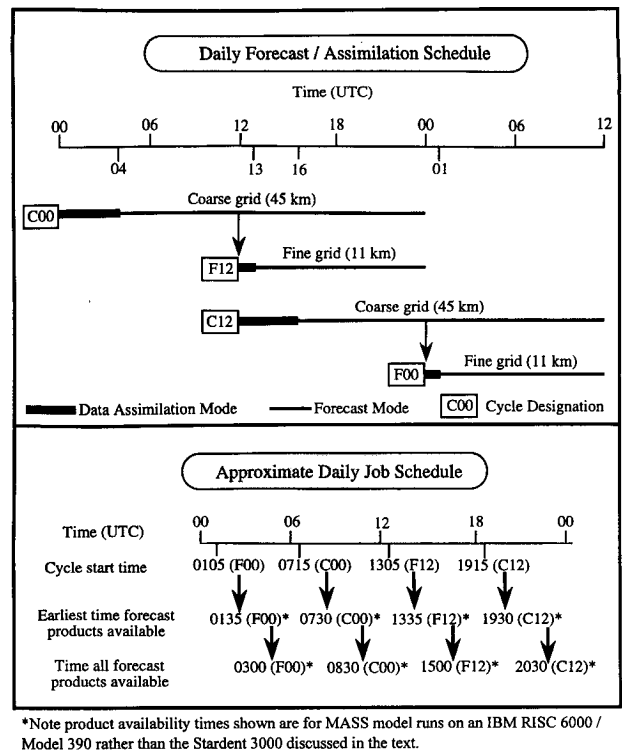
Daily Forecast / Assimilation Schedule

Time (UTC)

00 06 12 18 00 06 12

04 13 16 01

C00 Coarse grid (45 km)

F12 Fine grid (11 km)

C12 Coarse grid (45 km)

F00 Fine grid (11 km)

Data Assimilation Mode Forecast Mode C00 Cycle Designation

Approximate Daily Job Schedule

Time (UTC) 00 06 12 18 00

Cycle start time 0105 (F00) 0715 (C00) 1305 (F12) 1915 (C12)

Earliest time forecast products available 0135 (F00)* 0730 (C00)* 1335 (F12)* 1930 (C12)*

Time all forecast products available 0300 (F00)* 0830 (C00)* 1500 (F12)* 2030 (C12)*

*Note product availability times shown are for MASS model runs on an IBM RISC 6000 / Model 390 rather than the Stardent 3000 discussed in the text.